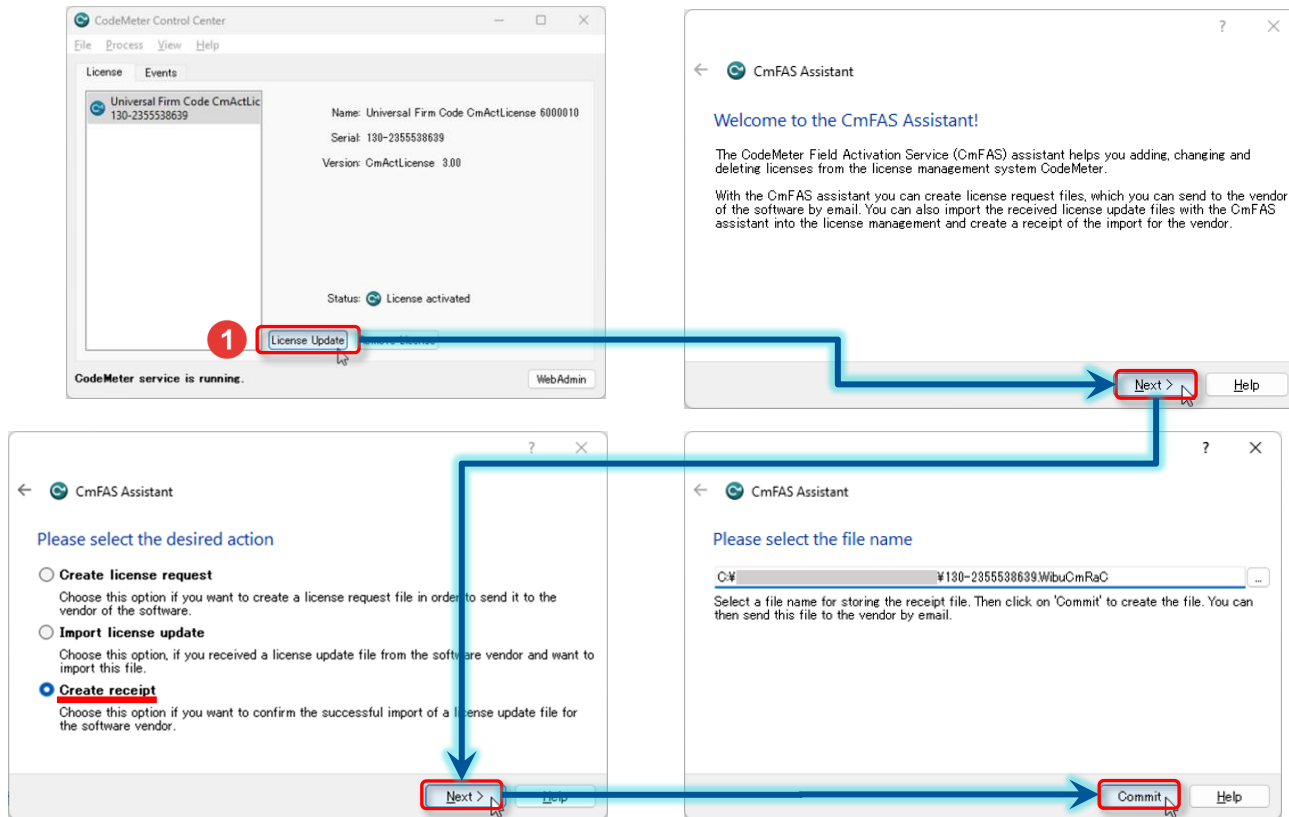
CodeMeter Control Center

File Process View Help

License Events

Universal Firm Code CmActLic
130-2355538639

Name: Universal Firm Code CmActLicense 6000010
Serial: 130-2355538639
Version: CmActLicense 3.00

Status: License activated

1

License Update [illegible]

CodeMeter service is running.

WebAdmin

? ✕

← CmFAS Assistant

Welcome to the CmFAS Assistant!

The CodeMeter Field Activation Service (CmFAS) assistant helps you adding, changing and deleting licenses from the license management system CodeMeter.

With the CmFAS assistant you can create license request files, which you can send to the vendor of the software by email. You can also import the received license update files with the CmFAS assistant into the license management and create a receipt of the import for the vendor.

Next > Help

? ✕

← CmFAS Assistant

Please select the desired action

Create license request
Choose this option if you want to create a license request file in order to send it to the vendor of the software.

Import license update
Choose this option, if you received a license update file from the software vendor and want to import this file.

Create receipt
Choose this option if you want to confirm the successful import of a license update file for the software vendor.

Next > Help

? ✕

← CmFAS Assistant

Please select the file name

C:¥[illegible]¥130-2355538639.WibuCmRaC ...

Select a file name for storing the receipt file. Then click on 'Commit' to create the file. You can then send this file to the vendor by email.

Commit Help